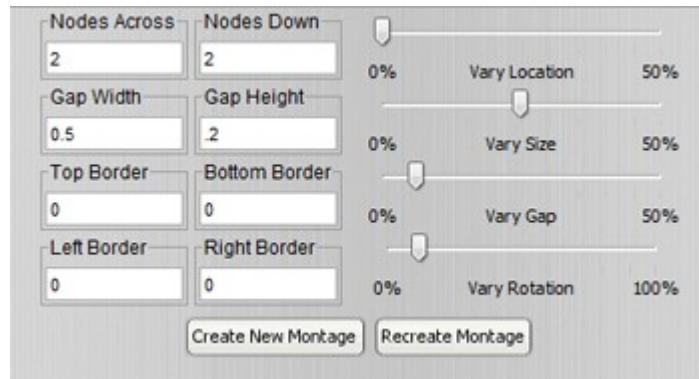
Nodes Across
2

Nodes Down
2

Gap Width
0.5

Gap Height
.2

Top Border
0

Bottom Border
0

Left Border
0

Right Border
0

0% Vary Location 50%

0% Vary Size 50%

0% Vary Gap 50%

0% Vary Rotation 100%

Create New Montage

Recreate Montage